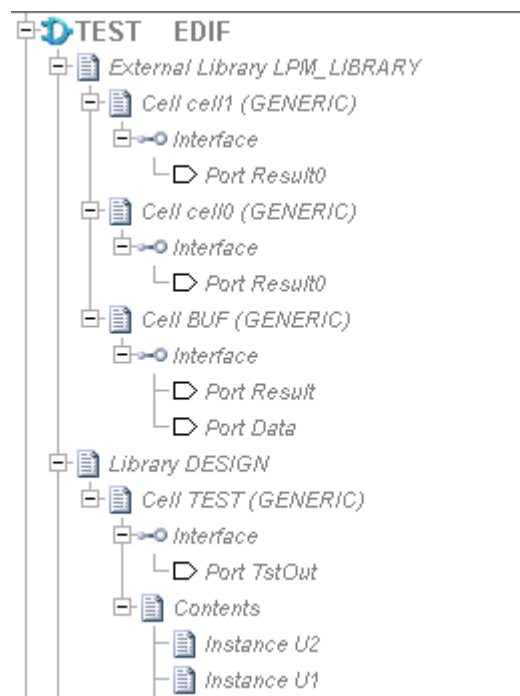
TEST EDIF
External Library LPM_LIBRARY
Cell cell1 (GENERIC)
Interface
Port Result0
Cell cell0 (GENERIC)
Interface
Port Result0
Cell BUF (GENERIC)
Interface
Port Result
Port Data
Library DESIGN
Cell TEST (GENERIC)
Interface
Port TstOut
Contents
Instance U2
Instance U1